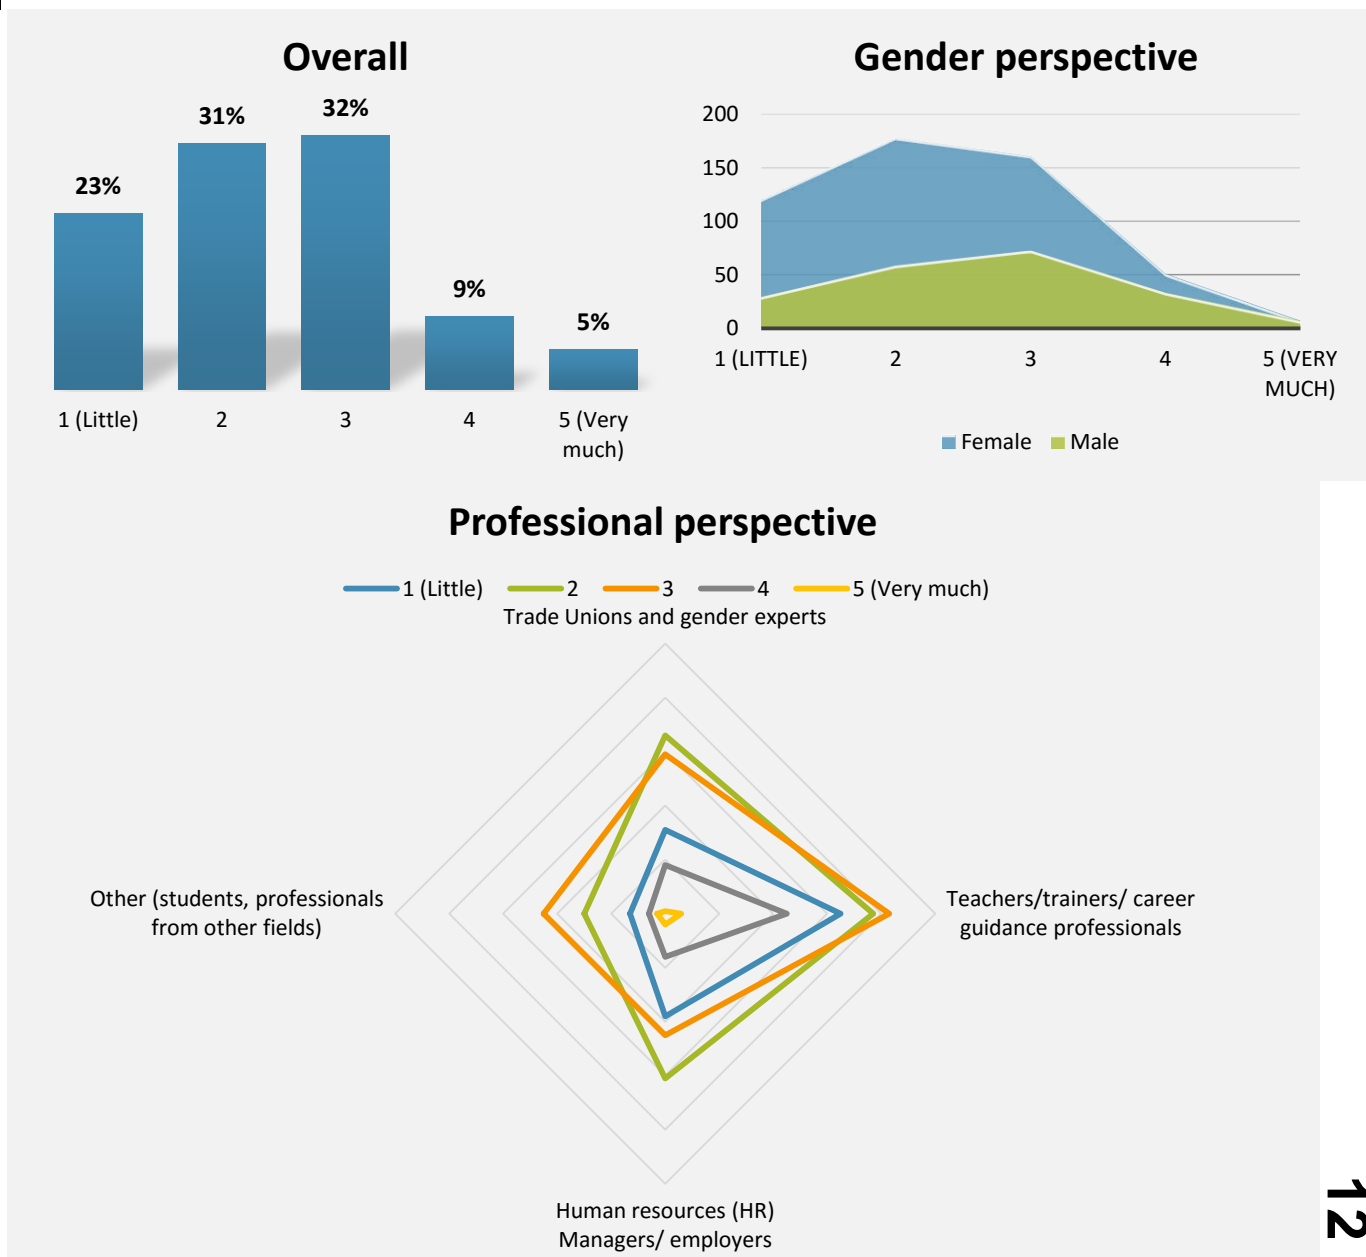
Overall

23%
31%
32%
9%
5%

1 (Little)
2
3
4
5 (Very much)

Gender perspective

200
150
100
50
0

1 (LITTLE)
2
3
4
5 (VERY MUCH)

Female
Male

Professional perspective

1 (Little)
2
3
4
5 (Very much)

Trade Unions and gender experts

Other (students, professionals from other fields)

Teachers/trainers/ career guidance professionals

Human resources (HR) Managers/ employers

12